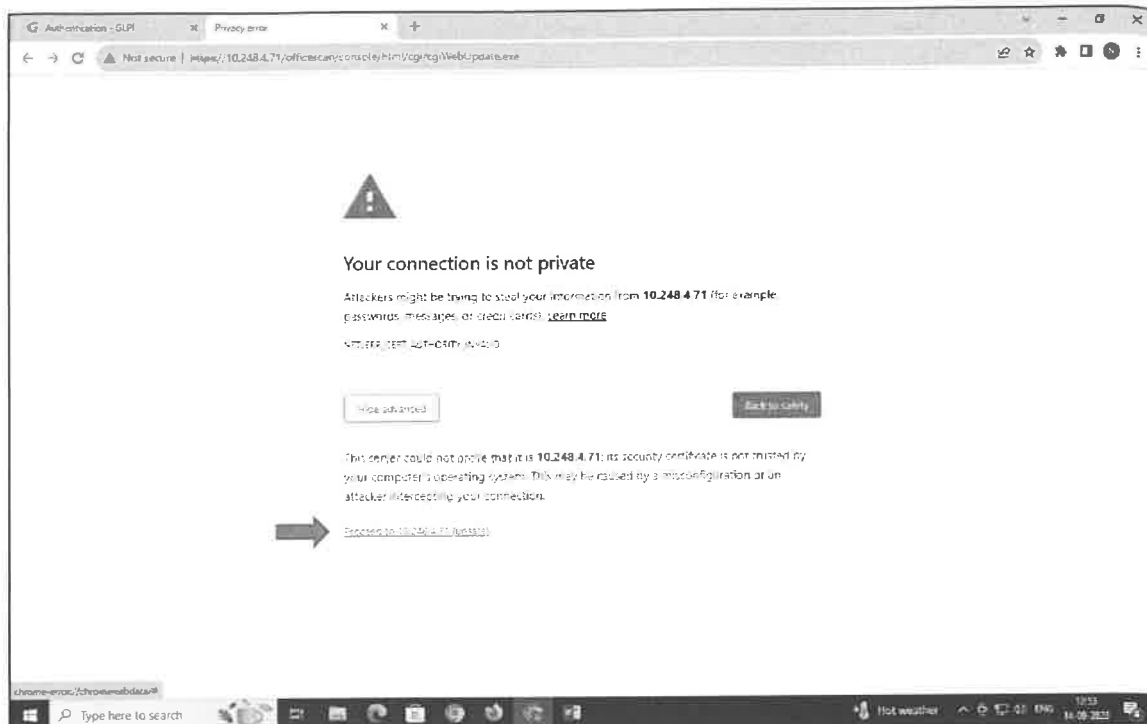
Authentication - GLPI
Privacy error
Not secure | https://10.248.4.71/officescan/console/html/cgi/cgiWebUpdate.exe

Your connection is not private

Attackers might be trying to steal your information from 10.248.4.71 (for example, passwords, messages, or credit cards). Learn more

NET::ERR_CERT_AUTHORITY_INVALID

Hide advanced

Back to safety

This server could not prove that it is 10.248.4.71; its security certificate is not trusted by your computer's operating system. This may be caused by a misconfiguration or an attacker intercepting your connection.

Proceed to 10.248.4.71 (unsafe)

chrome-error://chromewebdata/#

Type here to search

Hot weather

ENG

12:53
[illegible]